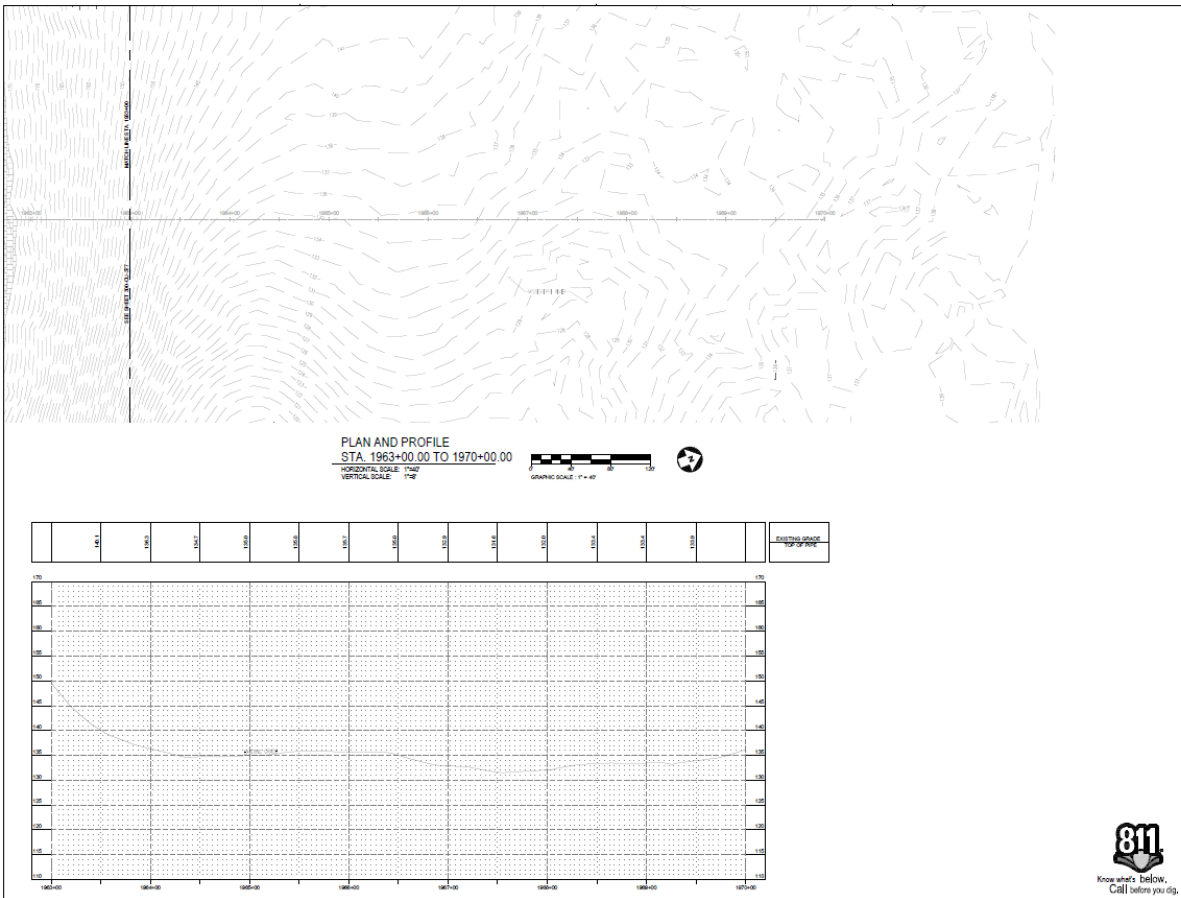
MATCHLINE STA. 1963+00

SEE SHEET

1963+00

1964+00

1965+00

1966+00

1967+00

1968+00

1969+00

1970+00

PLAN AND PROFILE
STA. 1963+00.00 TO 1970+00.00

HORIZONTAL SCALE: 1"=40'
VERTICAL SCALE: 1"=8'

0 40 80 120
GRAPHIC SCALE : 1" = 40'

| | 140.1 | 136.3 | 134.7 | 135.0 | 135.0 | 135.7 | 135.0 | 132.9 | 131.6 | 132.0 | 133.4 | 133.4 | 133.9 | | |
|---|---|---|---|---|---|---|---|---|---|---|---|---|---|---|---|

EXISTING GRADE
TOP OF PIPE

170
165
160
155
150
145
140
135
130
125
120
115
110

1963+00
1964+00
1965+00
1966+00
1967+00
1968+00
1969+00
1970+00

811
Know what's below.
Call before you dig.